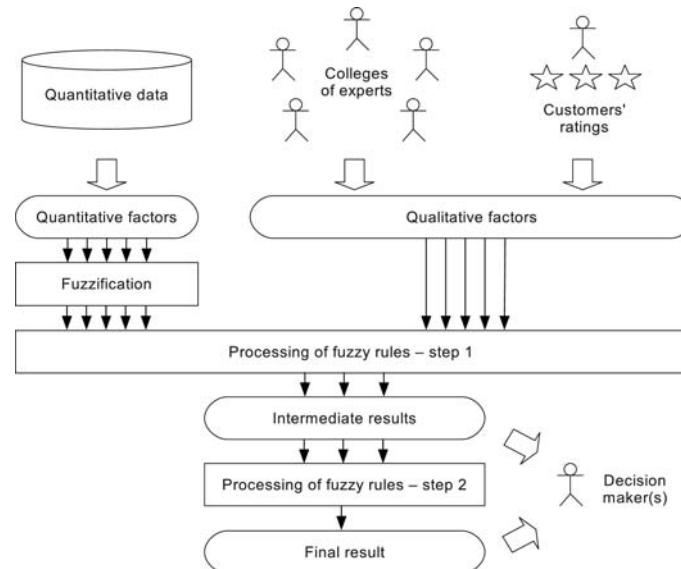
Quantitative data

Colleges of experts

Customers' ratings

Quantitative factors

Qualitative factors

Fuzzification

Processing of fuzzy rules – step 1

Intermediate results

Processing of fuzzy rules – step 2

Decision maker(s)

Final result